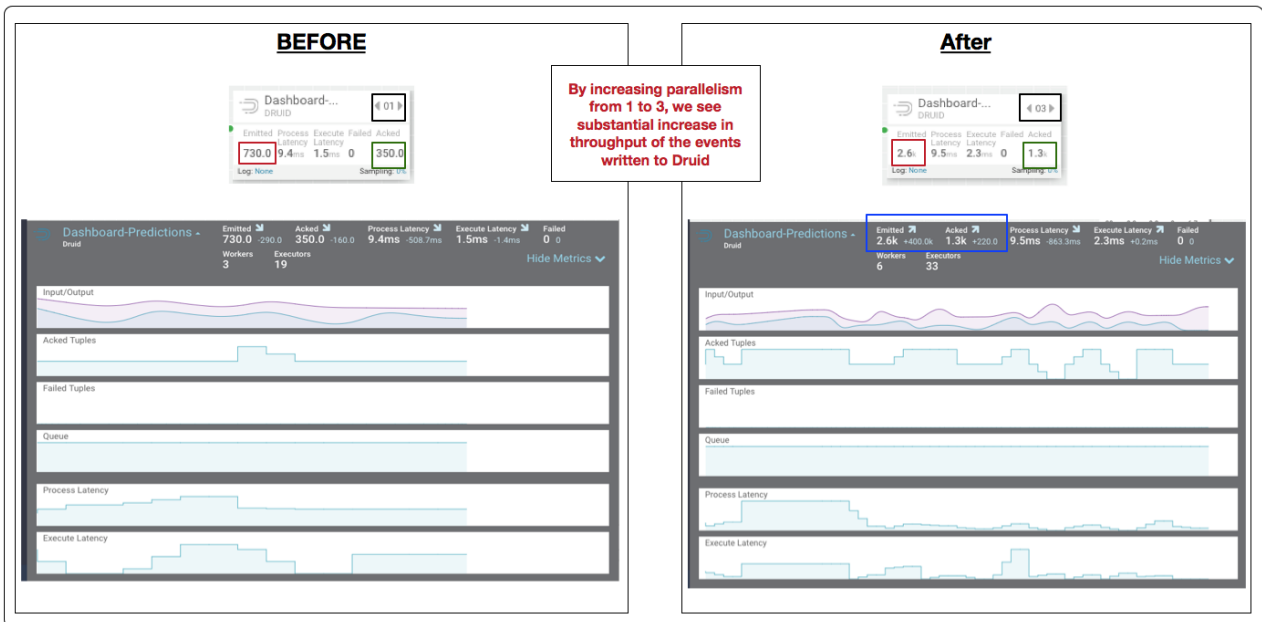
BEFORE

Dashboard-...
DRUID
01
Emitted 730.0
Process Latency 9.4ms
Execute Latency 1.5ms
Failed 0
Acked 350.0
Log: None
Sampling: 0%

Dashboard-Predictions
Druid
Emitted 730.0 -290.0
Acked 350.0 -160.0
Process Latency 9.4ms -508.7ms
Execute Latency 1.5ms -1.4ms
Failed 0 0
Workers 3
Executors 19
Hide Metrics

Input/Output
Acked Tuples
Failed Tuples
Queue
Process Latency
Execute Latency

By increasing parallelism from 1 to 3, we see substantial increase in throughput of the events written to Druid

After

Dashboard-...
DRUID
03
Emitted 2.6k
Process Latency 9.5ms
Execute Latency 2.3ms
Failed 0
Acked 1.3k
Log: None
Sampling: 0%

Dashboard-Predictions
Druid
Emitted 2.6k +400.0k
Acked 1.3k +220.0
Process Latency 9.5ms -863.3ms
Execute Latency 2.3ms +0.2ms
Failed 0 0
Workers 6
Executors 33
Hide Metrics

Input/Output
Acked Tuples
Failed Tuples
Queue
Process Latency
Execute Latency